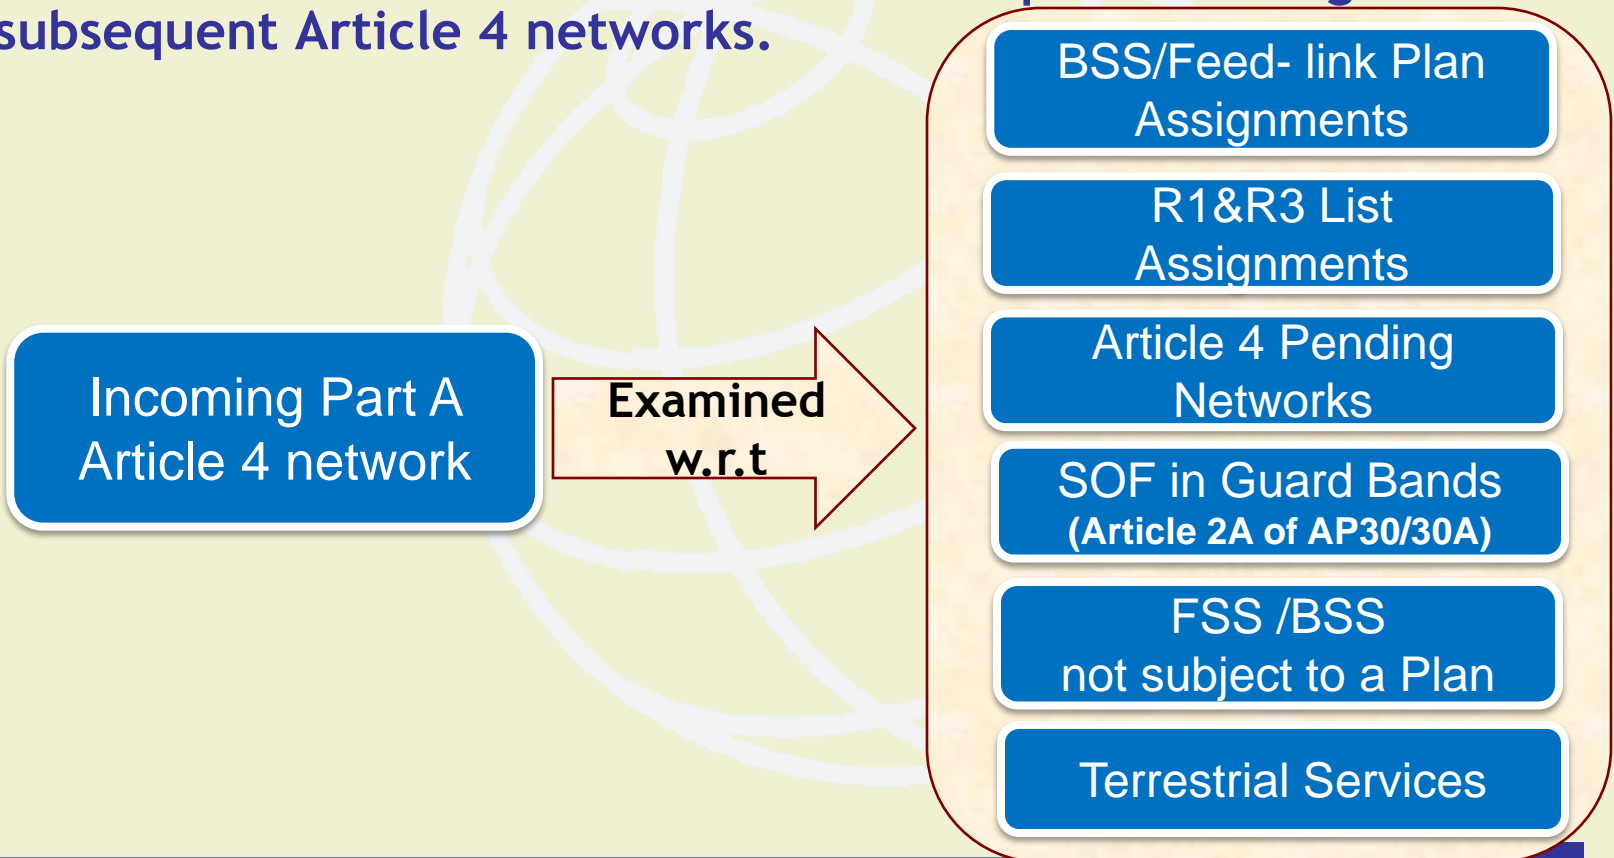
subsequent Article 4 networks.

Incoming Part A Article 4 network

Examined w.r.t

BSS/Feed- link Plan Assignments

R1&R3 List Assignments

Article 4 Pending Networks

SOF in Guard Bands (Article 2A of AP30/30A)

FSS /BSS not subject to a Plan

Terrestrial Services